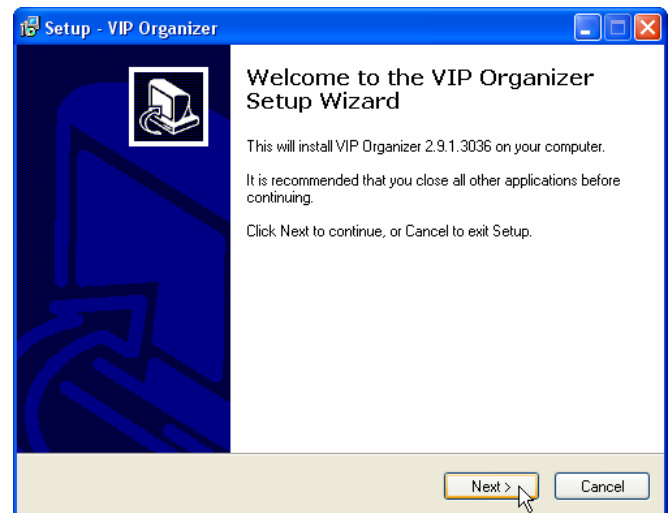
Setup - VIP Organizer

Welcome to the VIP Organizer Setup Wizard

This will install VIP Organizer 2.9.1.3036 on your computer.

It is recommended that you close all other applications before continuing.

Click Next to continue, or Cancel to exit Setup.

Next >
Cancel